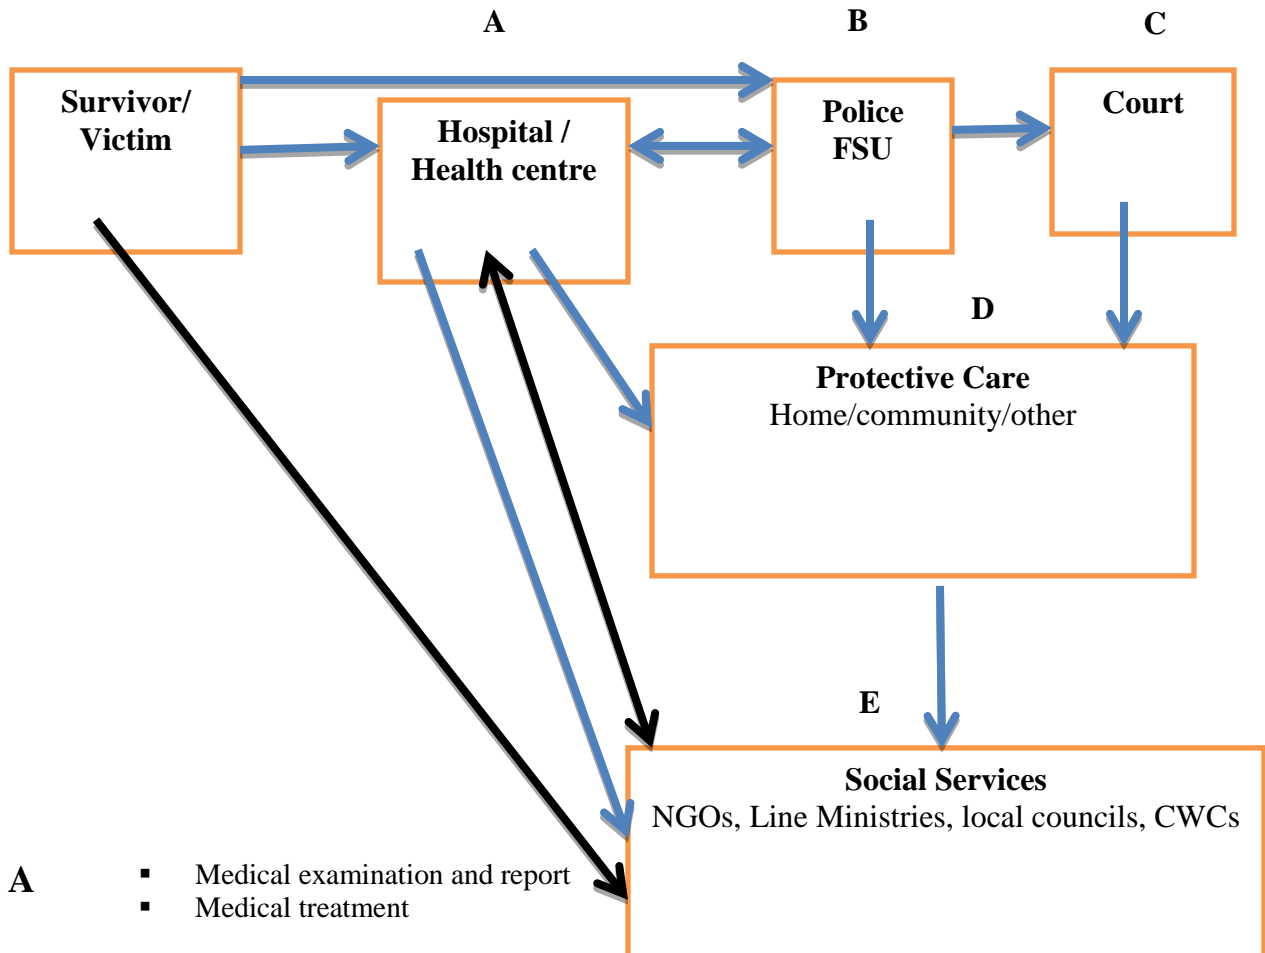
A

B

C

Survivor/ Victim

Hospital / Health centre

Police FSU

Court

D

Protective Care
Home/community/other

E

Social Services
NGOs, Line Ministries, local councils, CWCs

A

- Medical examination and report
- Medical treatment